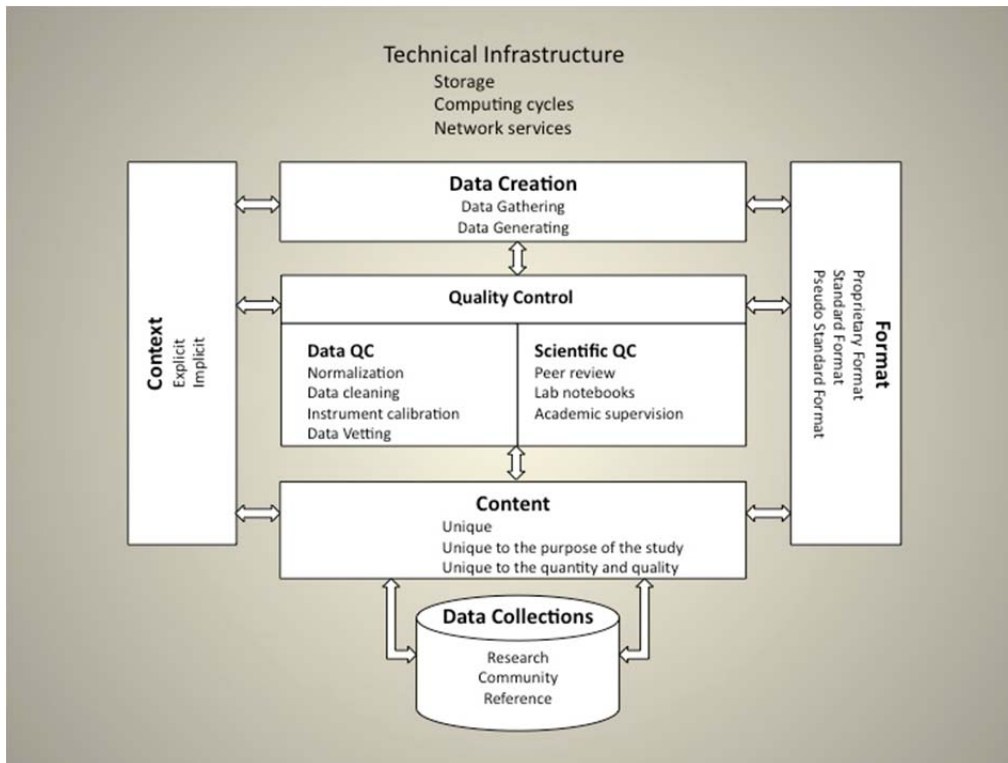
Technical Infrastructure
Storage
Computing cycles
Network services

Context
Explicit
Implicit

Data Creation
Data Gathering
Data Generating

Quality Control

Data QC
Normalization
Data cleaning
Instrument calibration
Data Vetting

Scientific QC
Peer review
Lab notebooks
Academic supervision

Content
Unique
Unique to the purpose of the study
Unique to the quantity and quality

Format
Proprietary Format
Standard Format
Pseudo Standard Format

Data Collections
Research
Community
Reference